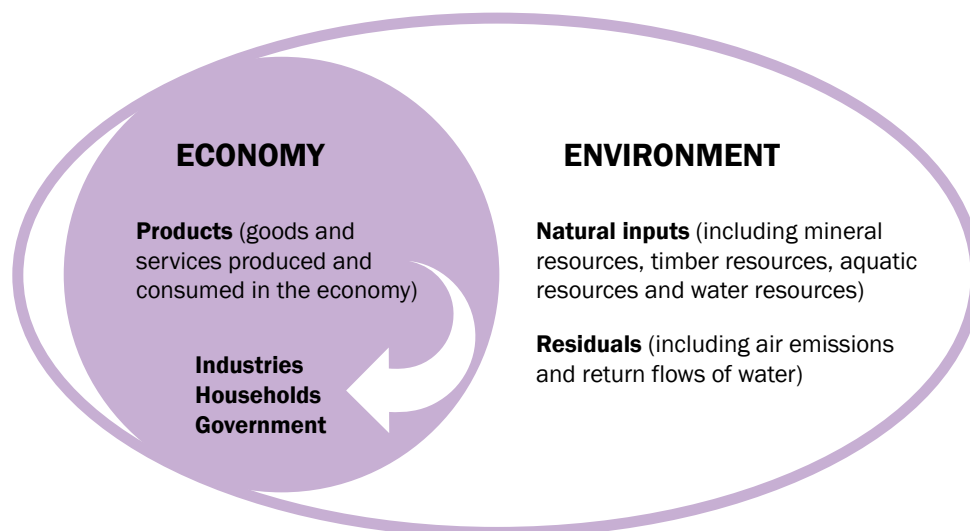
ECONOMY

Products (goods and services produced and consumed in the economy)

Industries
Households
Government

ENVIRONMENT

Natural inputs (including mineral resources, timber resources, aquatic resources and water resources)

Residuals (including air emissions and return flows of water)